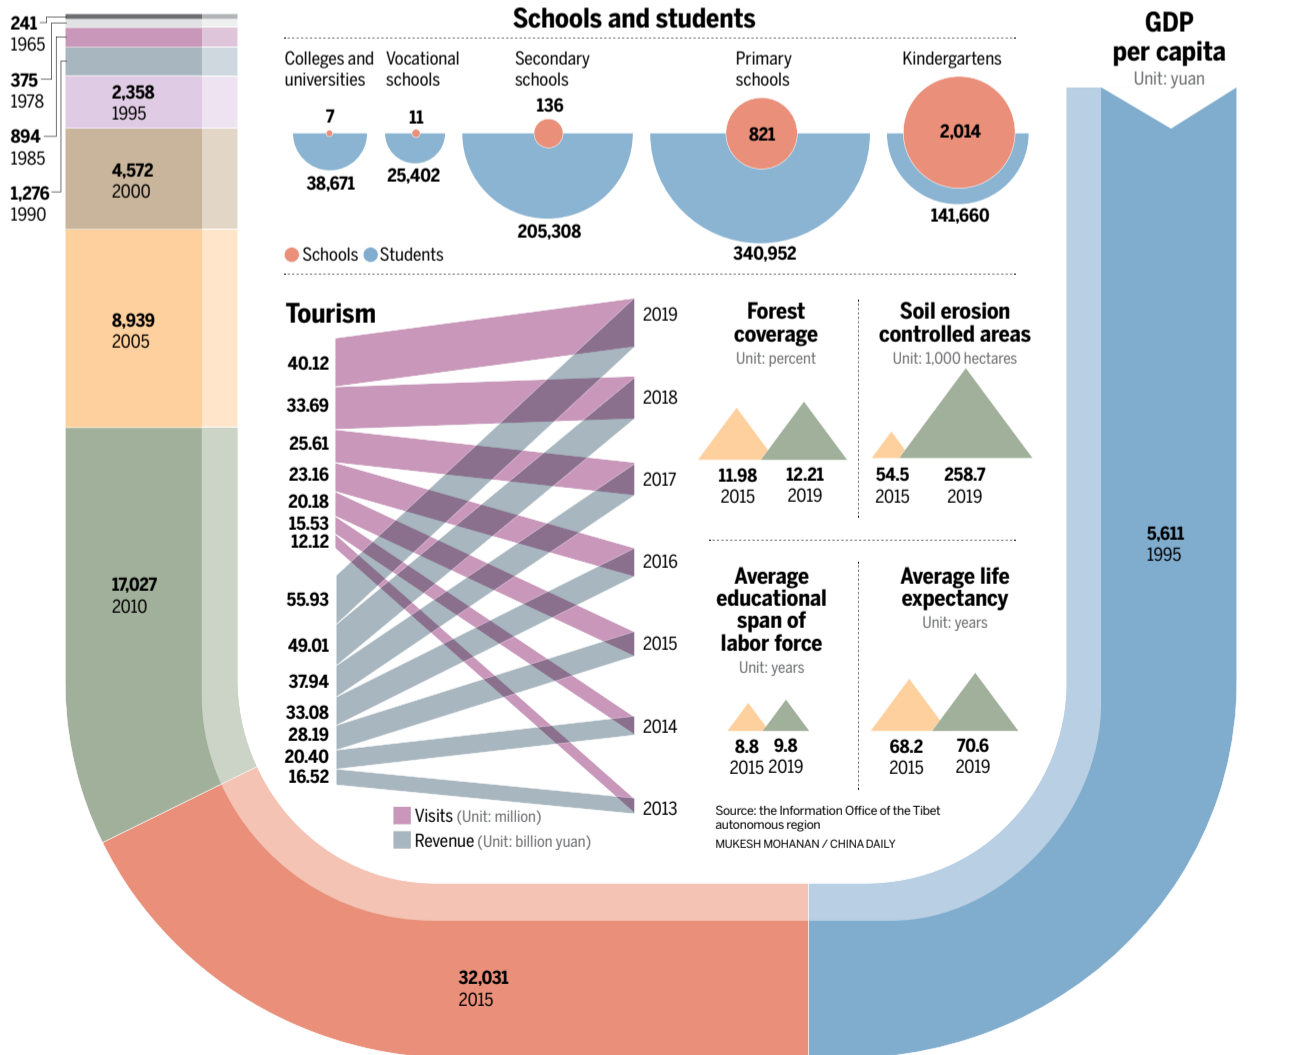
241
1965

375
1978

894
1985

1,276
1990

2,358
1995

4,572
2000

8,939
2005

17,027
2010

32,031
2015

Schools and students

Colleges and universities
7
38,671

Vocational schools
11
25,402

Secondary schools
136
205,308

Primary schools
821
340,952

Kindergartens
2,014
141,660

Schools Students

GDP per capita
Unit: yuan

5,611
1995

Tourism

40.12
33.69
25.61
23.16
20.18
15.53
12.12
55.93
49.01
37.94
33.08
28.19
20.40
16.52

2019
2018
2017
2016
2015
2014
2013

Visits (Unit: million)
Revenue (Unit: billion yuan)

Forest coverage
Unit: percent
11.98
2015
12.21
2019

Soil erosion controlled areas
Unit: 1,000 hectares
54.5
2015
258.7
2019

Average educational span of labor force
Unit: years
8.8
2015
9.8
2019

Average life expectancy
Unit: years
68.2
2015
70.6
2019

Source: the Information Office of the Tibet autonomous region
MUKESH MOHANAN / CHINA DAILY